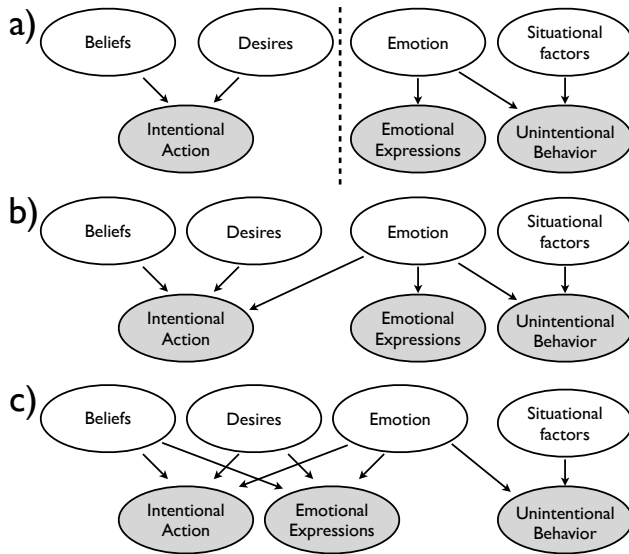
a)

Beliefs

Desires

Intentional Action

Emotion

Situational factors

Emotional Expressions

Unintentional Behavior

b)

Beliefs

Desires

Emotion

Situational factors

Intentional Action

Emotional Expressions

Unintentional Behavior

c)

Beliefs

Desires

Emotion

Situational factors

Intentional Action

Emotional Expressions

Unintentional Behavior